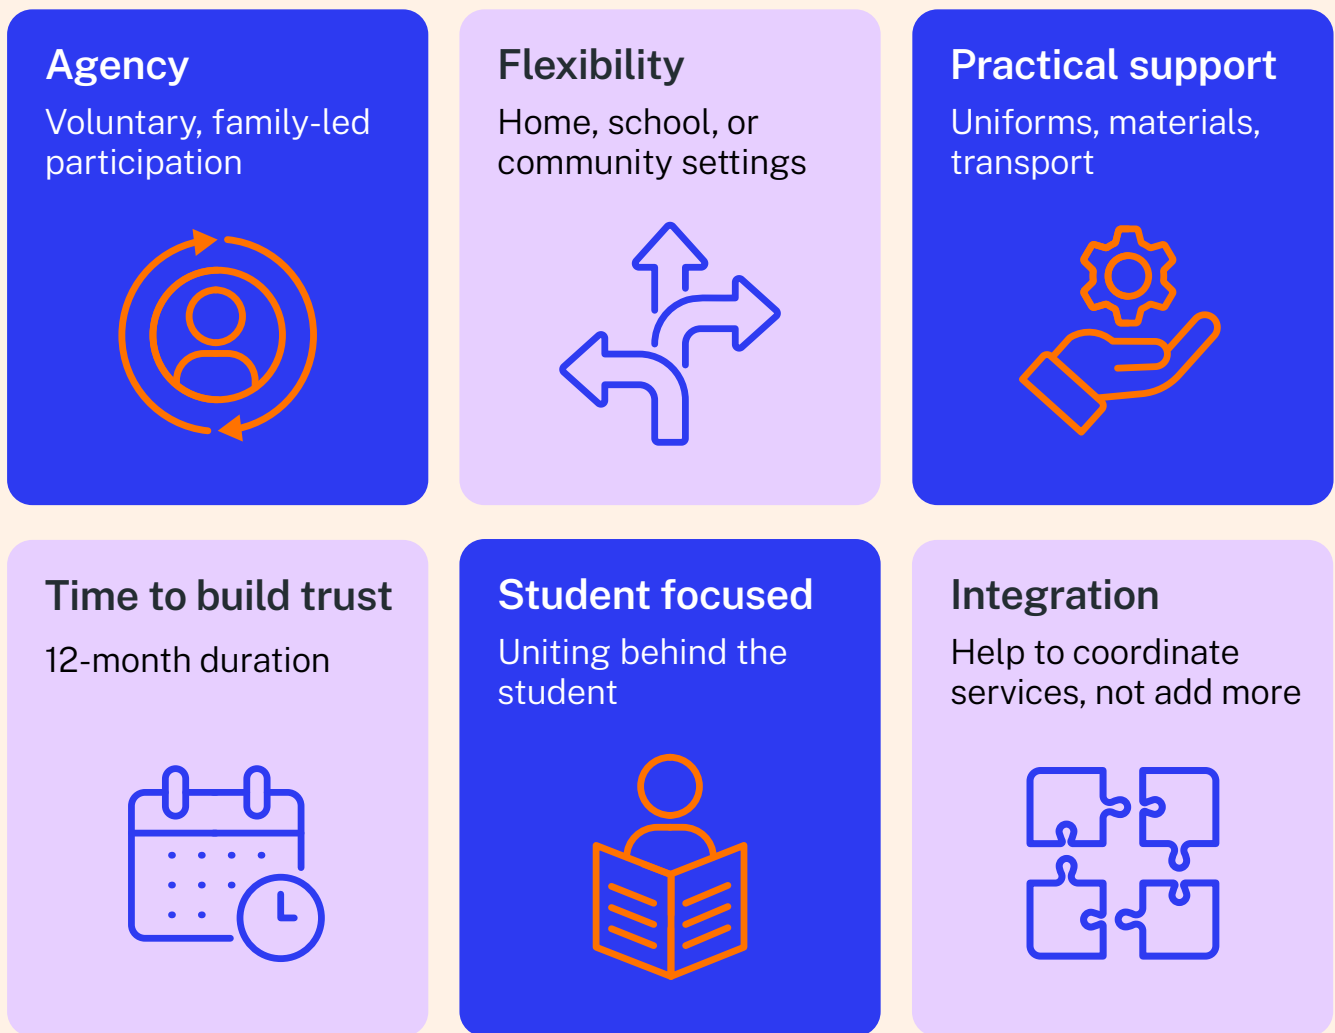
Agency
Voluntary, family-led participation

Flexibility
Home, school, or community settings

Practical support
Uniforms, materials, transport

Time to build trust
12-month duration

Student focused
Uniting behind the student

Integration
Help to coordinate services, not add more